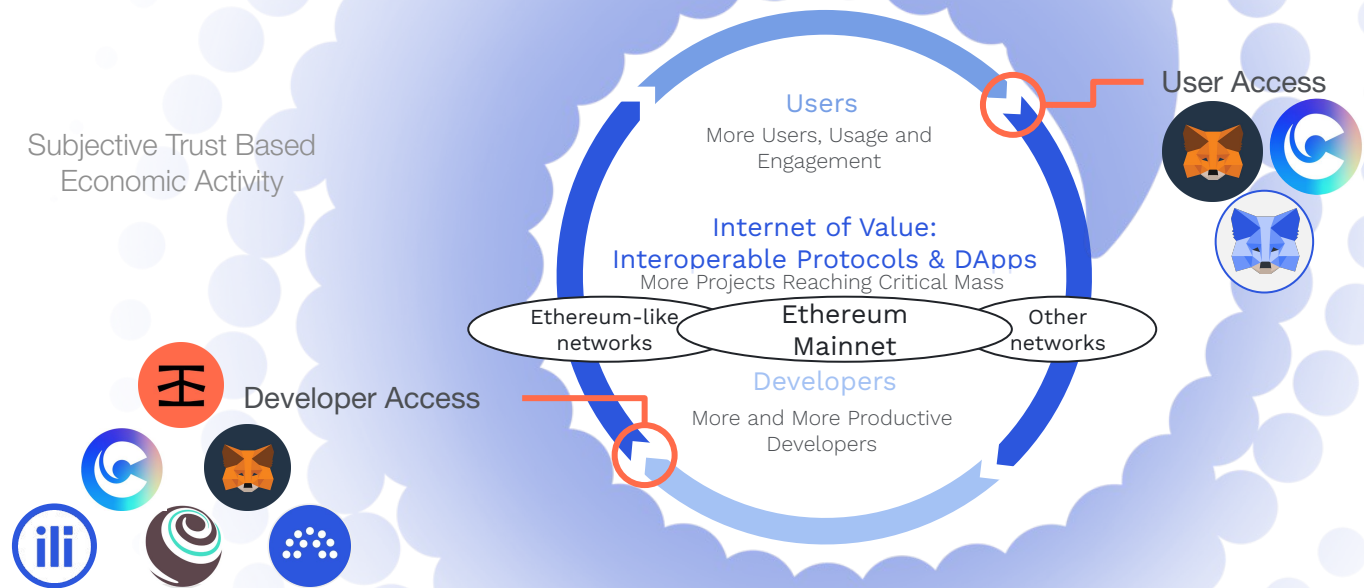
Subjective Trust Based Economic Activity

Users
More Users, Usage and Engagement

User Access

Internet of Value:
Interoperable Protocols & DApps
More Projects Reaching Critical Mass

Ethereum-like networks

Ethereum Mainnet

Other networks

Developers
More and More Productive Developers

Developer Access

ili